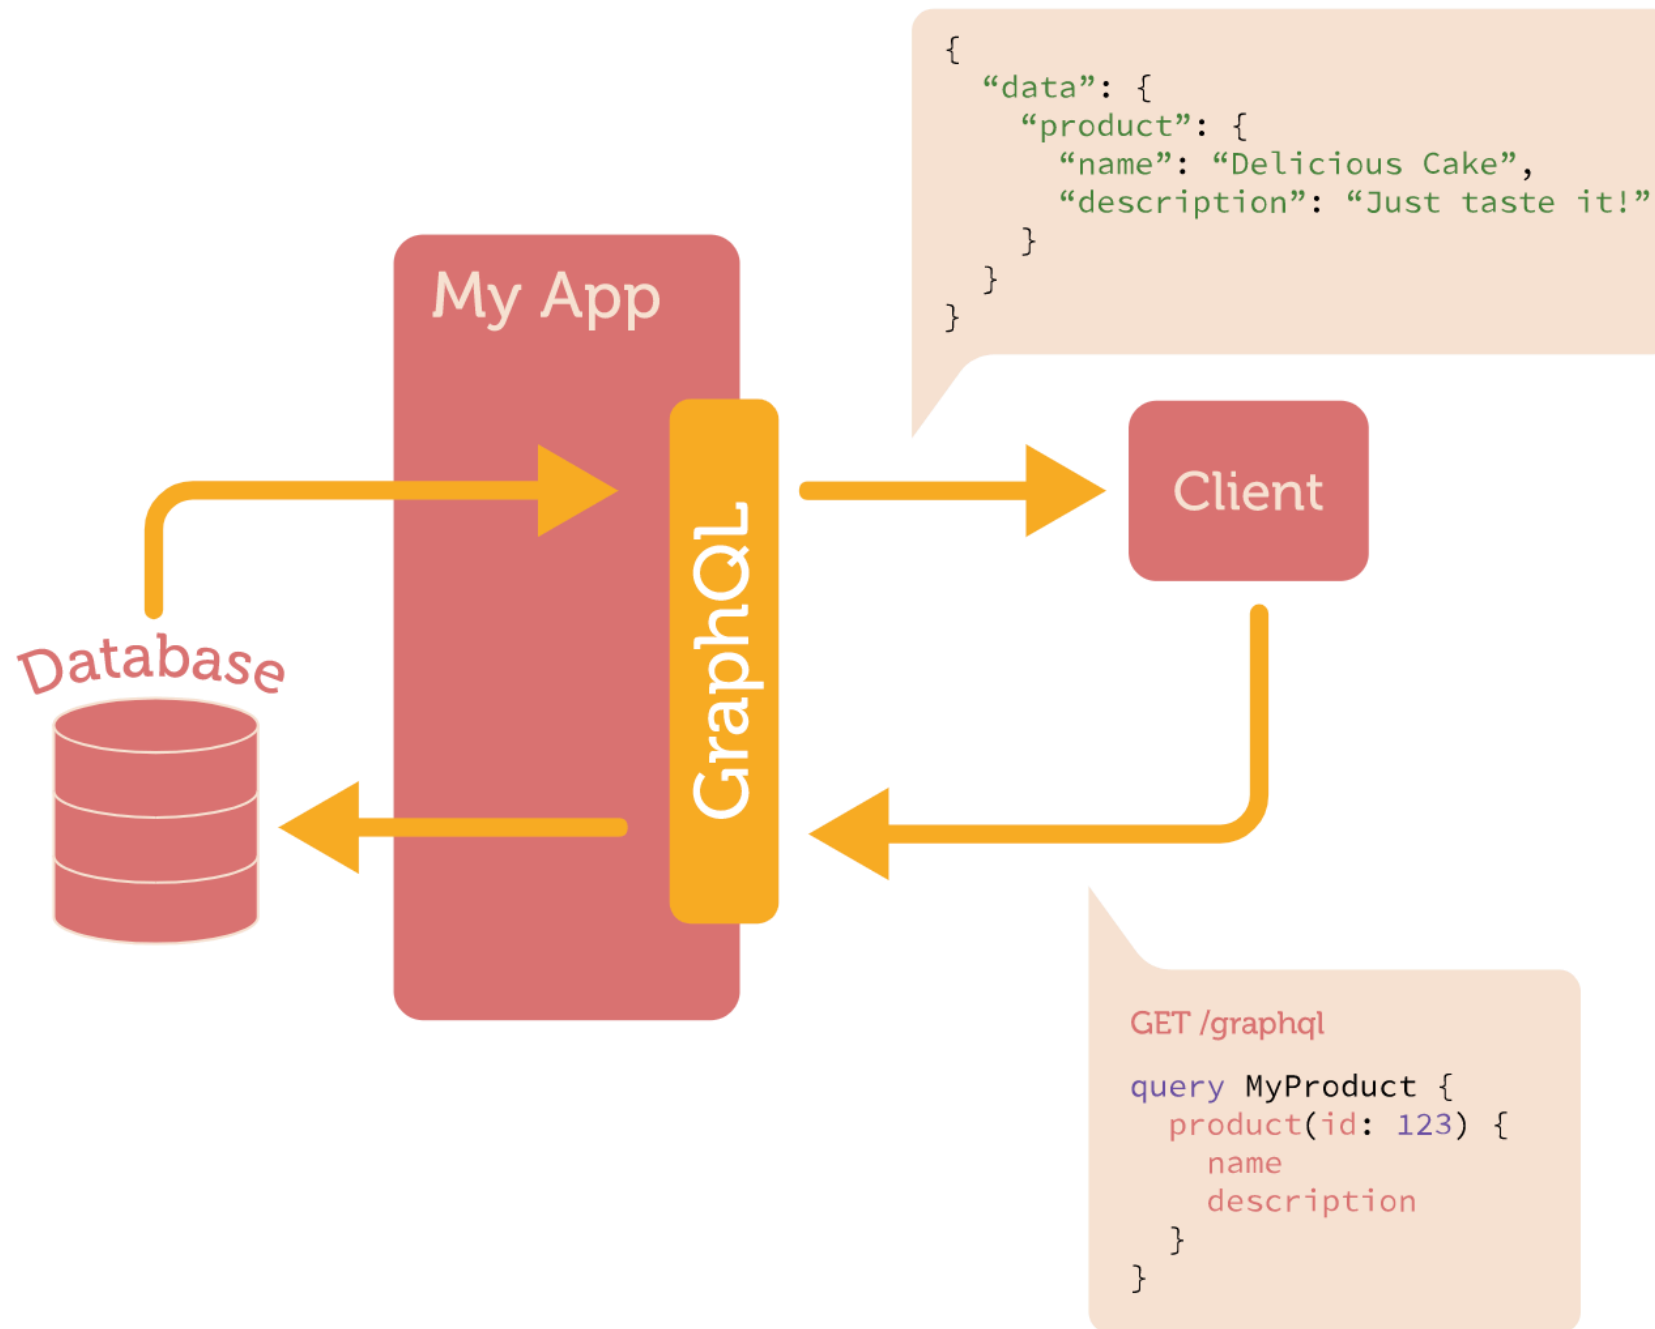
{
  “data”: {
    “product”: {
      “name”: “Delicious Cake”,
      “description”: “Just taste it!”
    }
  }
}

My App

GraphQL

Client

Database

GET /graphql

query MyProduct {
  product(id: 123) {
    name
    description
  }
}